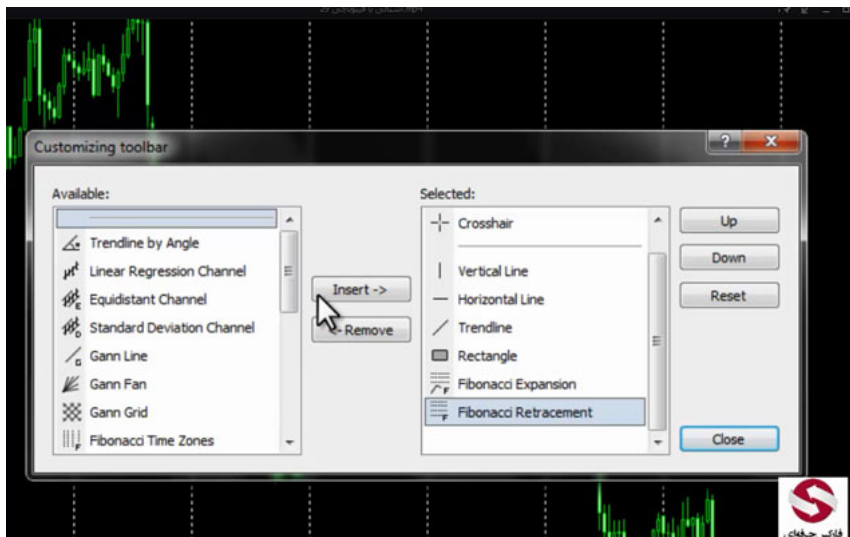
Customizing toolbar

?

x

Available:

Trendline by Angle

Linear Regression Channel

Equidistant Channel

Standard Deviation Channel

Gann Line

Gann Fan

Gann Grid

Fibonacci Time Zones

Insert ->

<- Remove

Selected:

Crosshair

Vertical Line

Horizontal Line

Trendline

Rectangle

Fibonacci Expansion

Fibonacci Retracement

Up

Down

Reset

Close

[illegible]